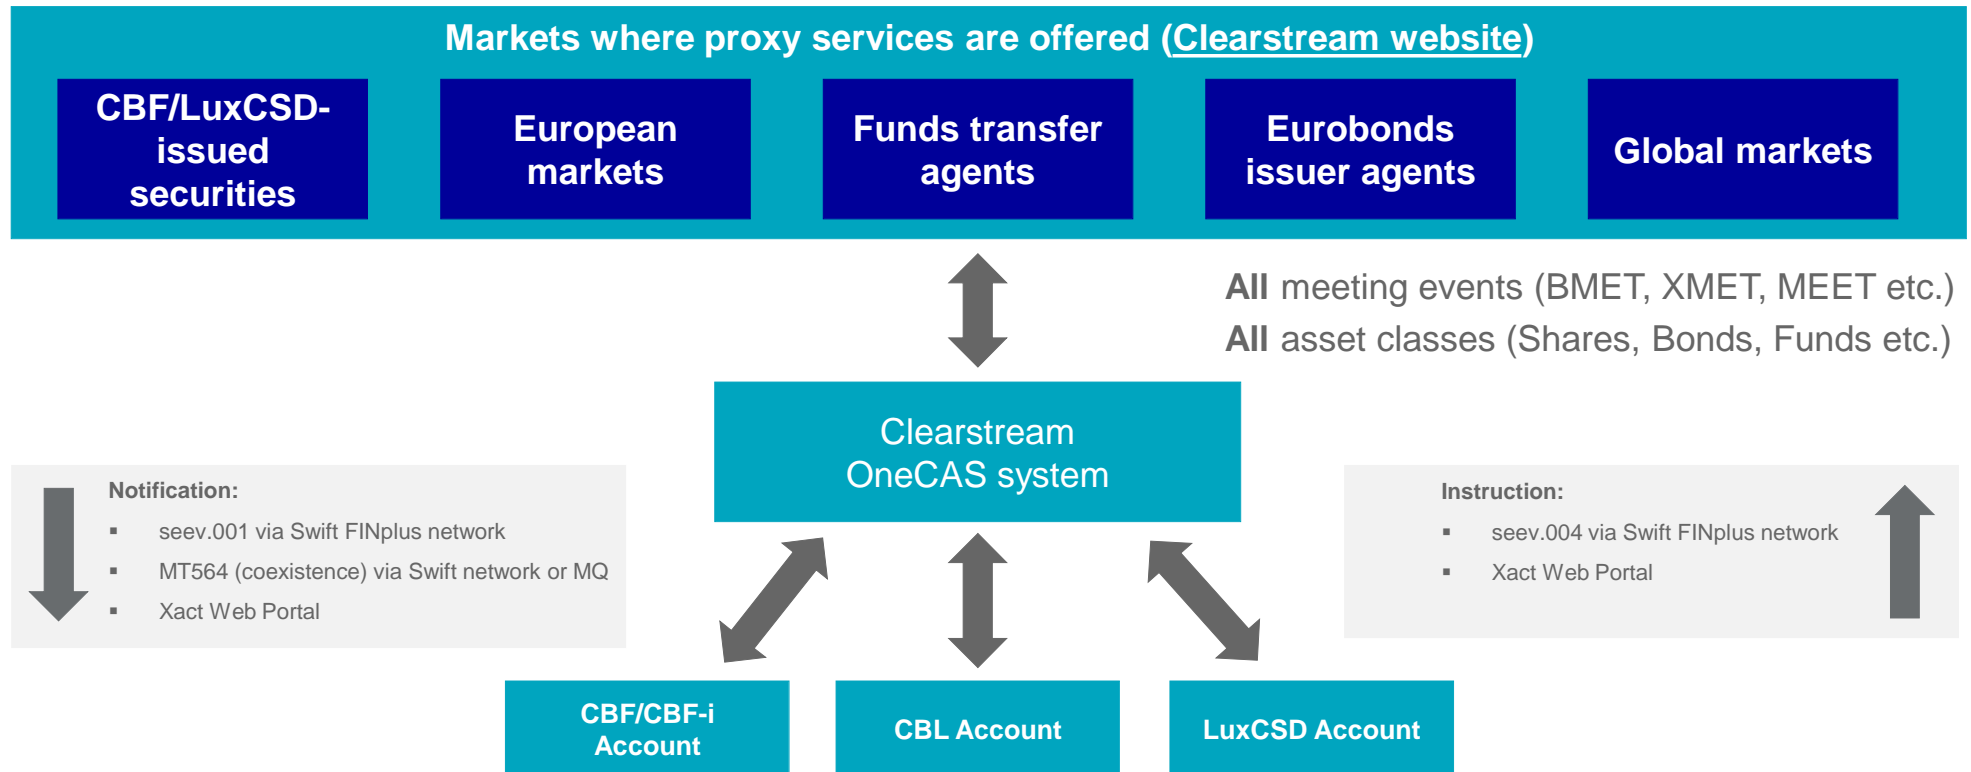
Markets where proxy services are offered (Clearstream website)

CBF/LuxCSD-issued securities

European markets

Funds transfer agents

Eurobonds issuer agents

Global markets

All meeting events (BMET, XMET, MEET etc.)
All asset classes (Shares, Bonds, Funds etc.)

Clearstream OneCAS system

Notification:
- seev.001 via Swift FINplus network
- MT564 (coexistence) via Swift network or MQ
- Xact Web Portal

Instruction:
- seev.004 via Swift FINplus network
- Xact Web Portal

CBF/CBF-i Account

CBL Account

LuxCSD Account